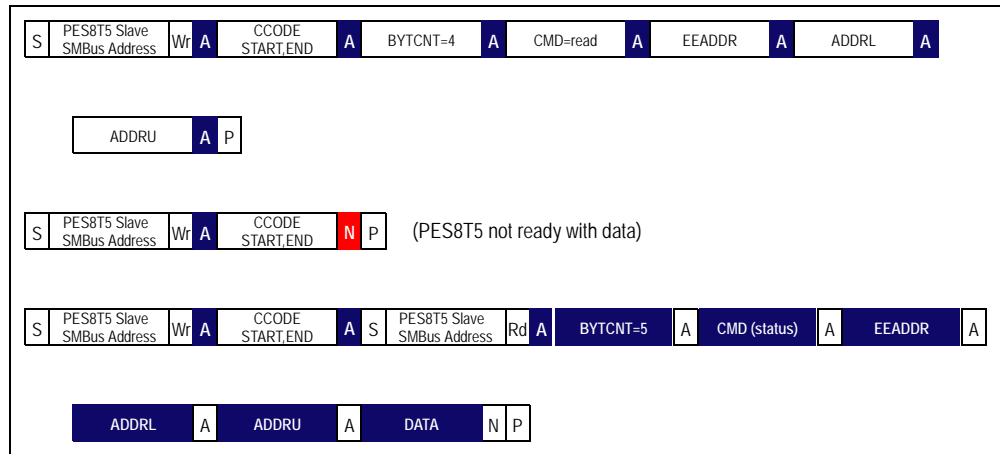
| S | PES8T5 Slave SMBus Address | Wr | A | CCODE START,END | A | BYTCNT=4 | A | CMD=read | A | EEADDR | A | ADDRL | A |
|---|---|---|---|---|---|---|---|---|---|---|---|---|---|

| ADDRU | A | P |
|---|---|---|

| S | PES8T5 Slave SMBus Address | Wr | A | CCODE START,END | N | P |
|---|---|---|---|---|---|---|

(PES8T5 not ready with data)

| S | PES8T5 Slave SMBus Address | Wr | A | CCODE START,END | A | S | PES8T5 Slave SMBus Address | Rd | A | BYTCNT=5 | A | CMD (status) | A | EEADDR | A |
|---|---|---|---|---|---|---|---|---|---|---|---|---|---|---|---|

| ADDRL | A | ADDRU | A | DATA | N | P |
|---|---|---|---|---|---|---|